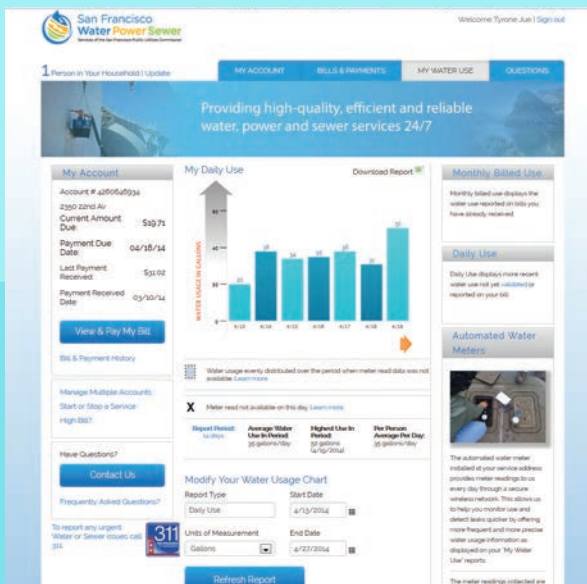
San Francisco
Water Power Sewer
Services of the San Francisco Public Utilities Commission

Welcome Tyrone Jue | Sign out

1 Person in Your Household | Update

MY ACCOUNT
BILLS & PAYMENTS
MY WATER USE
QUESTIONS

Providing high-quality, efficient and reliable water, power and sewer services 24/7

My Account

Account # 4200646934
2350 22nd Av
Current Amount Due: $19.71
Payment Due Date: 04/18/14
Last Payment Received: $31.02
Payment Received Date: 03/10/14

View & Pay My Bill

Bill & Payment History

Manage Multiple Accounts
Start or Stop a Service
High Bill?

Have Questions?

Contact Us

Frequently Asked Questions?

To report any urgent Water or Sewer issues call 311

311

My Daily Use

Download Report

WATER USAGE IN GALLONS

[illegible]

4/12 4/13 4/14 4/15 4/16 4/17 4/18 4/19

Water usage evenly distributed over the period when meter read data was not available. Learn more

X Meter read not available on this day. Learn more

Report Period: 14 days
Average Water Use In Period: 35 gallons/day
Highest Use In Period: 52 gallons (4/19/2014)
Per Person Average Per Day: 35 gallons/day

Modify Your Water Usage Chart

Report Type
Daily Use

Start Date
4/13/2014

Units of Measurement
Gallons

End Date
4/27/2014

Refresh Report

Monthly Billed Use

Monthly billed use displays the water use reported on bills you have already received.

Daily Use

Daily Use displays more recent water use not yet validated or reported on your bill.

Automated Water Meters

The automated water meter installed at your service address provides meter readings to us every day through a secure wireless network. This allows us to help you monitor use and detect leaks quicker by offering more frequent and more precise water usage information as displayed on your "My Water Use" reports.

The meter readings collected are